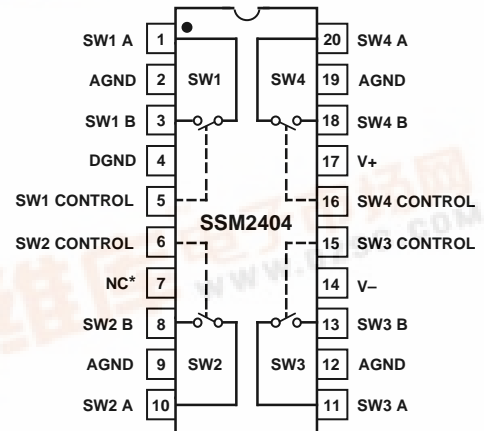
SW1 A 1
AGND 2
SW1 B 3
DGND 4
SW1 CONTROL 5
SW2 CONTROL 6
NC* 7
SW2 B 8
AGND 9
SW2 A 10

20 SW4 A
19 AGND
18 SW4 B
17 V+
16 SW4 CONTROL
15 SW3 CONTROL
14 V–
13 SW3 B
12 AGND
11 SW3 A

SW1
SW4
SSM2404
SW2
SW3